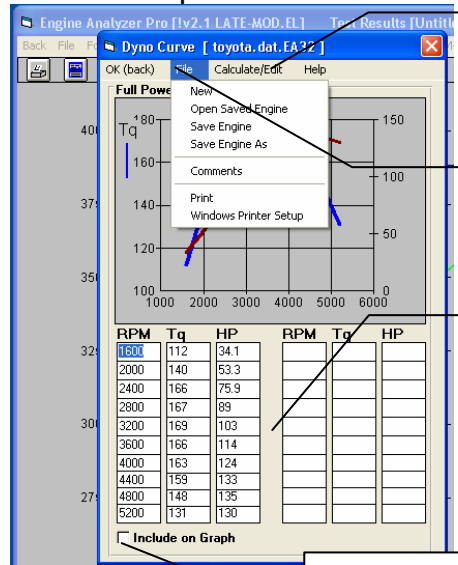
Engine Analyzer Pro [v2.1 LATE-MOD.EL]   Test Results [Untitle

Back  File  Fo

Dyno Curve [ toyota.dat.EA32 ]

OK (back)  File  Calculate/Edit  Help

New
Open Saved Engine
Save Engine
Save Engine As
Comments
Print
Windows Printer Setup

Full Powe

Tq

180
160
140
120
100

150
100
50
0

1000  2000  3000  4000  5000  6000

400
375
350
325
300
275

| RPM | Tq | HP | RPM | Tq | HP |
|---|---|---|---|---|---|
| 1600 | 112 | 34.1 | | | |
| 2000 | 140 | 53.3 | | | |
| 2400 | 166 | 75.9 | | | |
| 2800 | 167 | 89 | | | |
| 3200 | 169 | 103 | | | |
| 3600 | 166 | 114 | | | |
| 4000 | 163 | 124 | | | |
| 4400 | 159 | 133 | | | |
| 4800 | 148 | 135 | | | |
| 5200 | 131 | 130 | | | |

Include on Graph